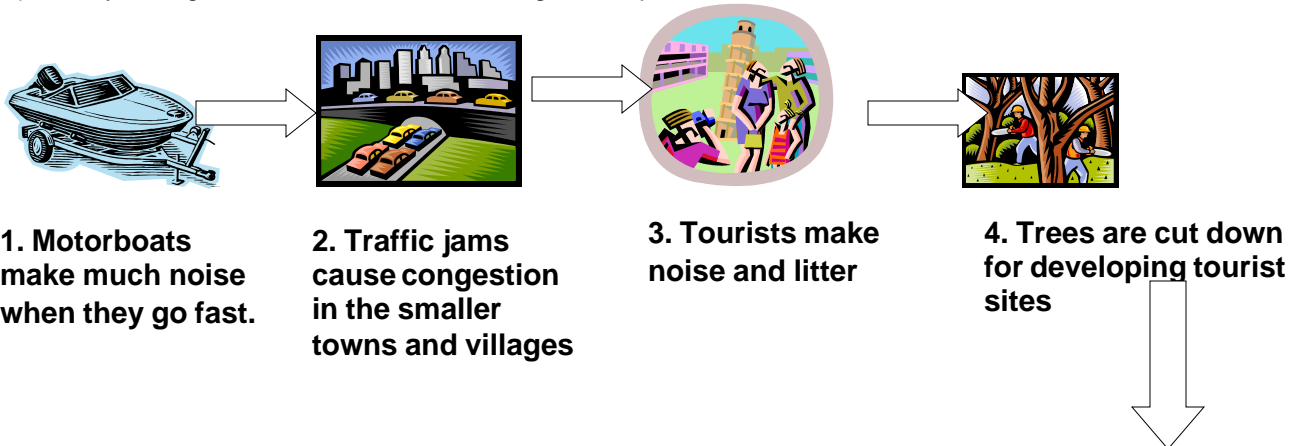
1. Motorboats make much noise when they go fast.

2. Traffic jams cause congestion in the smaller towns and villages

3. Tourists make noise and litter

4. Trees are cut down for developing tourist sites